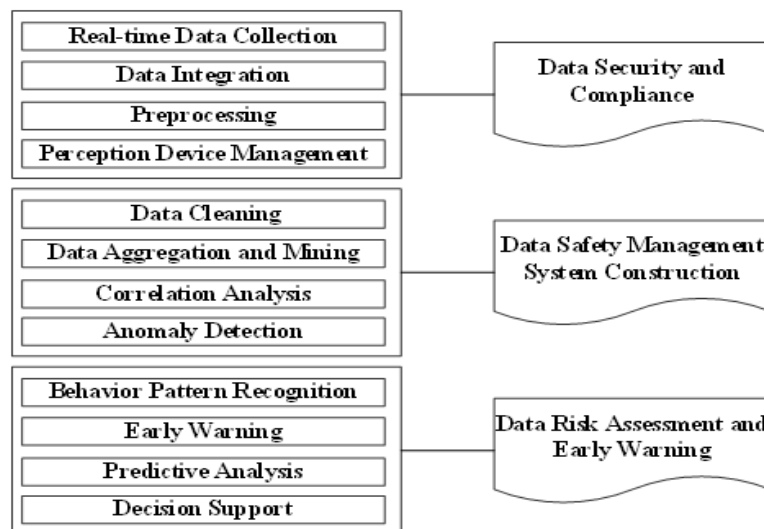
Real-time Data Collection
Data Integration
Preprocessing
Perception Device Management

Data Security and Compliance

Data Cleaning
Data Aggregation and Mining
Correlation Analysis
Anomaly Detection

Data Safety Management System Construction

Behavior Pattern Recognition
Early Warning
Predictive Analysis
Decision Support

Data Risk Assessment and Early Warning